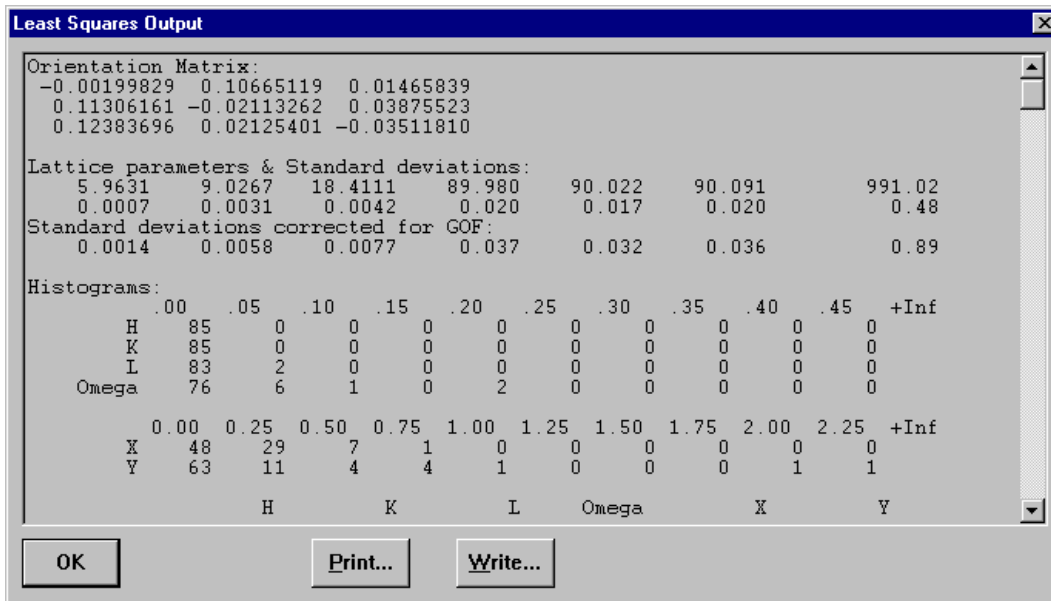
Least Squares Output

Orientation Matrix:
-0.00199829 0.10665119 0.01465839
0.11306161 -0.02113262 0.03875523
0.12383696 0.02125401 -0.03511810

Lattice parameters & Standard deviations:
5.9631 9.0267 18.4111 89.980 90.022 90.091 991.02
0.0007 0.0031 0.0042 0.020 0.017 0.020 0.48
Standard deviations corrected for GOF:
0.0014 0.0058 0.0077 0.037 0.032 0.036 0.89

Histograms:

| | .00 | .05 | .10 | .15 | .20 | .25 | .30 | .35 | .40 | .45 | +Inf |
|---|---|---|---|---|---|---|---|---|---|---|---|
| H | 85 | 0 | 0 | 0 | 0 | 0 | 0 | 0 | 0 | 0 | 0 |
| K | 85 | 0 | 0 | 0 | 0 | 0 | 0 | 0 | 0 | 0 | 0 |
| L | 83 | 2 | 0 | 0 | 0 | 0 | 0 | 0 | 0 | 0 | 0 |
| Omega | 76 | 6 | 1 | 0 | 2 | 0 | 0 | 0 | 0 | 0 | 0 |

| | 0.00 | 0.25 | 0.50 | 0.75 | 1.00 | 1.25 | 1.50 | 1.75 | 2.00 | 2.25 | +Inf |
|---|---|---|---|---|---|---|---|---|---|---|---|
| X | 48 | 29 | 7 | 1 | 0 | 0 | 0 | 0 | 0 | 0 | 0 |
| Y | 63 | 11 | 4 | 4 | 1 | 0 | 0 | 0 | 0 | 1 | 1 |

H K L Omega X Y

OK
Print...
Write...